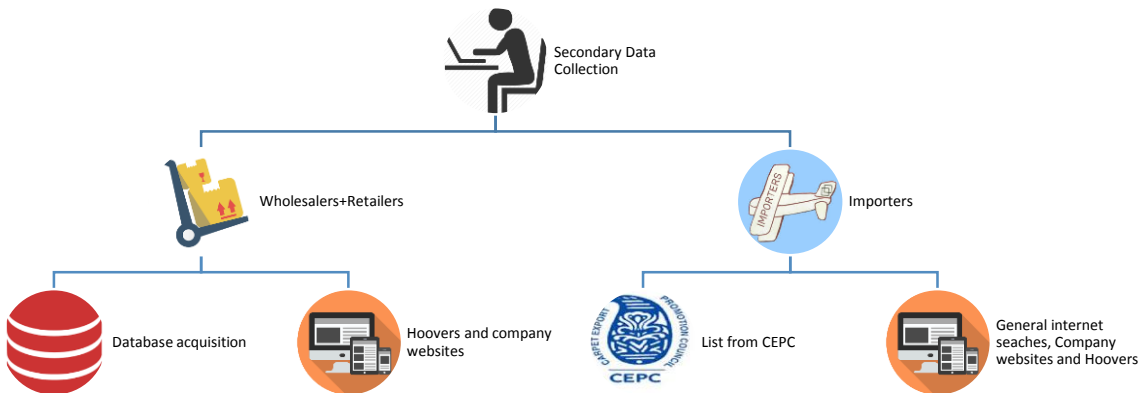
Secondary Data Collection

Wholesalers+Retailers

IMPORTERS

Importers

Database acquisition

Hoovers and company websites

CARPET EXPORT PROMOTION COUNCIL

CEPC

List from CEPC

General internet seaches, Company websites and Hoovers